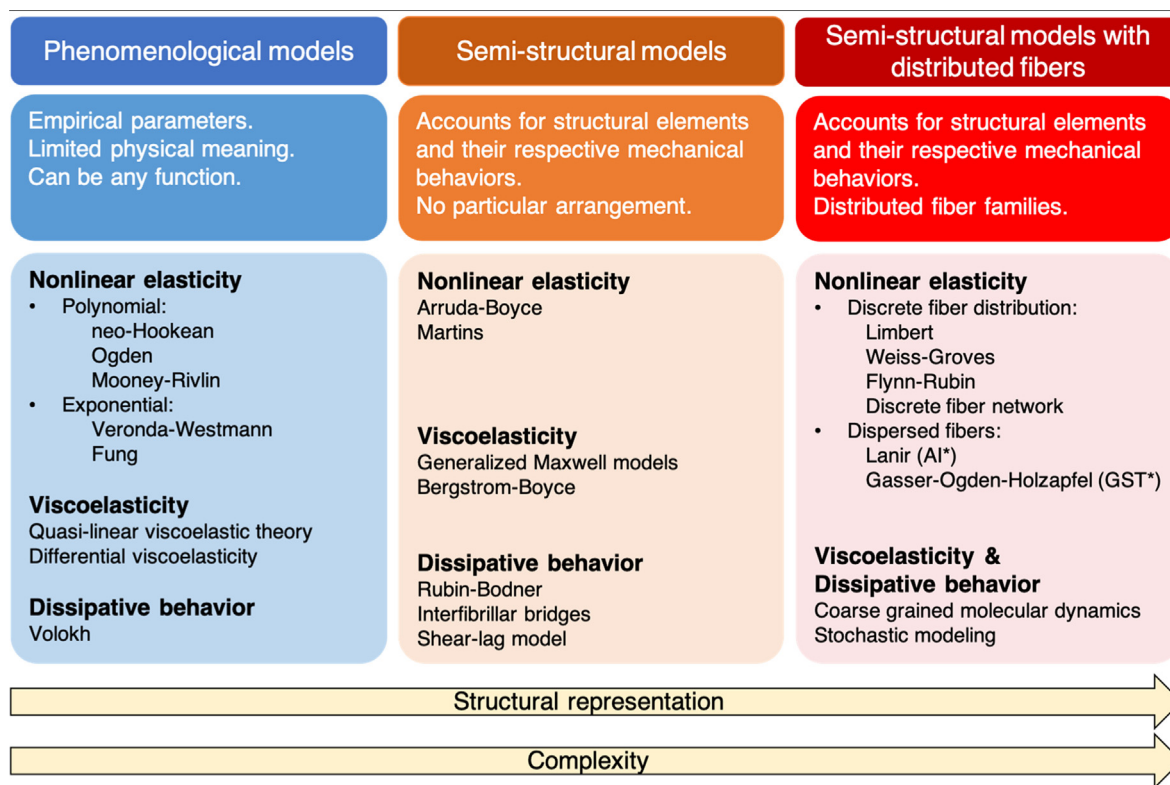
Phenomenological models

Empirical parameters.
Limited physical meaning.
Can be any function.

**Nonlinear elasticity**
- Polynomial:
  neo-Hookean
  Ogden
  Mooney-Rivlin
- Exponential:
  Veronda-Westmann
  Fung

**Viscoelasticity**
Quasi-linear viscoelastic theory
Differential viscoelasticity

**Dissipative behavior**
Volokh

Semi-structural models

Accounts for structural elements and their respective mechanical behaviors.
No particular arrangement.

**Nonlinear elasticity**
Arruda-Boyce
Martins

**Viscoelasticity**
Generalized Maxwell models
Bergstrom-Boyce

**Dissipative behavior**
Rubin-Bodner
Interfibrillar bridges
Shear-lag model

Semi-structural models with distributed fibers

Accounts for structural elements and their respective mechanical behaviors.
Distributed fiber families.

**Nonlinear elasticity**
- Discrete fiber distribution:
  Limbert
  Weiss-Groves
  Flynn-Rubin
  Discrete fiber network
- Dispersed fibers:
  Lanir (AI*)
  Gasser-Ogden-Holzapfel (GST*)

**Viscoelasticity & Dissipative behavior**
Coarse grained molecular dynamics
Stochastic modeling

Structural representation

Complexity